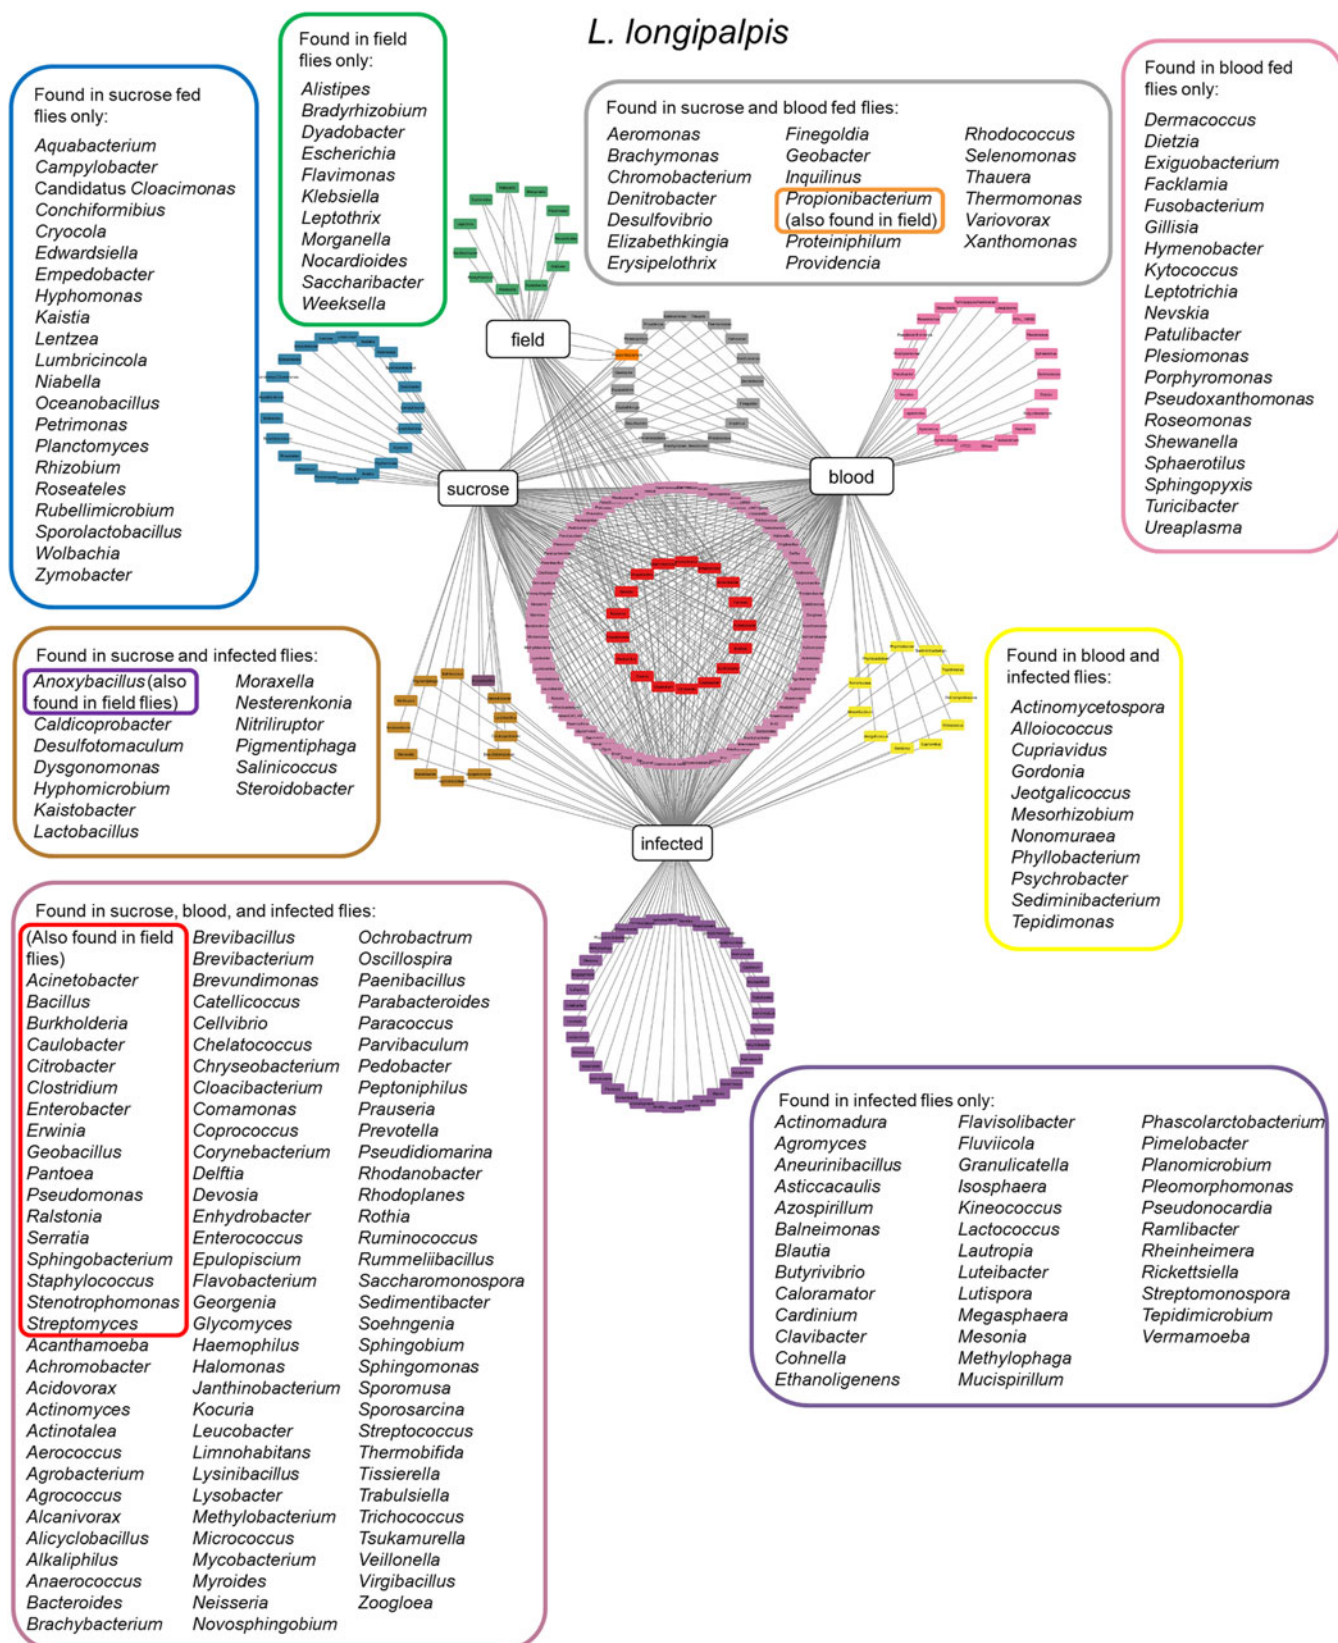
L. longipalpis

Found in sucrose fed flies only:
Aquabacterium
Campylobacter
Candidatus Cloacimonas
Conchiformibius
Cryocola
Edwardsiella
Empedobacter
Hyphomonas
Kaistia
Lentzea
Lumbricincola
Niabella
Oceanobacillus
Petrimonas
Planctomyces
Rhizobium
Roseateles
Rubellimicrobium
Sporolactobacillus
Wolbachia
Zymobacter

Found in field flies only:
Alistipes
Bradyrhizobium
Dyadobacter
Escherichia
Flavimonas
Klebsiella
Leptothrix
Morganella
Nocardioides
Saccharibacter
Weeksella

Found in sucrose and blood fed flies:
Aeromonas
Brachymonas
Chromobacterium
Denitrobacter
Desulfovibrio
Elizabethkingia
Erysipelothrix
Finegoldia
Geobacter
Inquilinus
Propionibacterium (also found in field)
Proteiniphilum
Providencia
Rhodococcus
Selenomonas
Thauera
Thermomonas
Variovorax
Xanthomonas

Found in blood fed flies only:
Dermacoccus
Dietzia
Exiguobacterium
Facklamia
Fusobacterium
Gillisia
Hymenobacter
Kytococcus
Leptotrichia
Nevskia
Patulibacter
Plesiomonas
Porphyromonas
Pseudoxanthomonas
Roseomonas
Shewanella
Sphaerotilus
Sphingopyxis
Turicibacter
Ureaplasma

field
sucrose
blood
infected

Found in sucrose and infected flies:
Anoxybacillus (also found in field flies)
Caldicoprobacter
Desulfotomaculum
Dysgonomonas
Hyphomicrobium
Kaistobacter
Lactobacillus
Moraxella
Nesterenkonia
Nitriliruptor
Pigmentiphaga
Salinicoccus
Steroidobacter

Found in blood and infected flies:
Actinomycetospora
Alloiococcus
Cupriavidus
Gordonia
Jeotgalicoccus
Mesorhizobium
Nonomuraea
Phyllobacterium
Psychrobacter
Sediminibacterium
Tepidimonas

Found in sucrose, blood, and infected flies:
(Also found in field flies)
Acinetobacter
Bacillus
Burkholderia
Caulobacter
Citrobacter
Clostridium
Enterobacter
Erwinia
Geobacillus
Pantoea
Pseudomonas
Ralstonia
Serratia
Sphingobacterium
Staphylococcus
Stenotrophomonas
Streptomyces
Acanthamoeba
Achromobacter
Acidovorax
Actinomyces
Actinotalea
Aerococcus
Agrobacterium
Agrococcus
Alcanivorax
Alicyclobacillus
Alkaliphilus
Anaerococcus
Bacteroides
Brachybacterium
Brevibacillus
Brevibacterium
Brevundimonas
Catellicoccus
Cellvibrio
Chelatococcus
Chryseobacterium
Cloacibacterium
Comamonas
Coprococcus
Corynebacterium
Delftia
Devosia
Enhydrobacter
Enterococcus
Epulopiscium
Flavobacterium
Georgenia
Glycomyces
Haemophilus
Halomonas
Janthinobacterium
Kocuria
Leucobacter
Limnohabitans
Lysinibacillus
Lysobacter
Methylobacterium
Micrococcus
Mycobacterium
Myroides
Neisseria
Novosphingobium
Ochrobactrum
Oscillospira
Paenibacillus
Parabacteroides
Paracoccus
Parvibaculum
Pedobacter
Peptoniphilus
Prauseria
Prevotella
Pseudidiomarina
Rhodanobacter
Rhodoplanes
Rothia
Ruminococcus
Rummeliibacillus
Saccharomonospora
Sedimentibacter
Soehngenia
Sphingobium
Sphingomonas
Sporomusa
Sporosarcina
Streptococcus
Thermobifida
Tissierella
Trabulsiella
Trichococcus
Tsukamurella
Veillonella
Virgibacillus
Zoogloea

Found in infected flies only:
Actinomadura
Agromyces
Aneurinibacillus
Asticcacaulis
Azospirillum
Balneimonas
Blautia
Butyrivibrio
Caloramator
Cardinium
Clavibacter
Cohnella
Ethanoligenens
Flavisolibacter
Fluviicola
Granulicatella
Isosphaera
Kineococcus
Lactococcus
Lautropia
Luteibacter
Lutispora
Megasphaera
Mesonia
Methylophaga
Mucispirillum
Phascolarctobacterium
Pimelobacter
Planomicrobium
Pleomorphomonas
Pseudonocardia
Ramlibacter
Rheinheimera
Rickettsiella
Streptomonospora
Tepidimicrobium
Vermamoeba